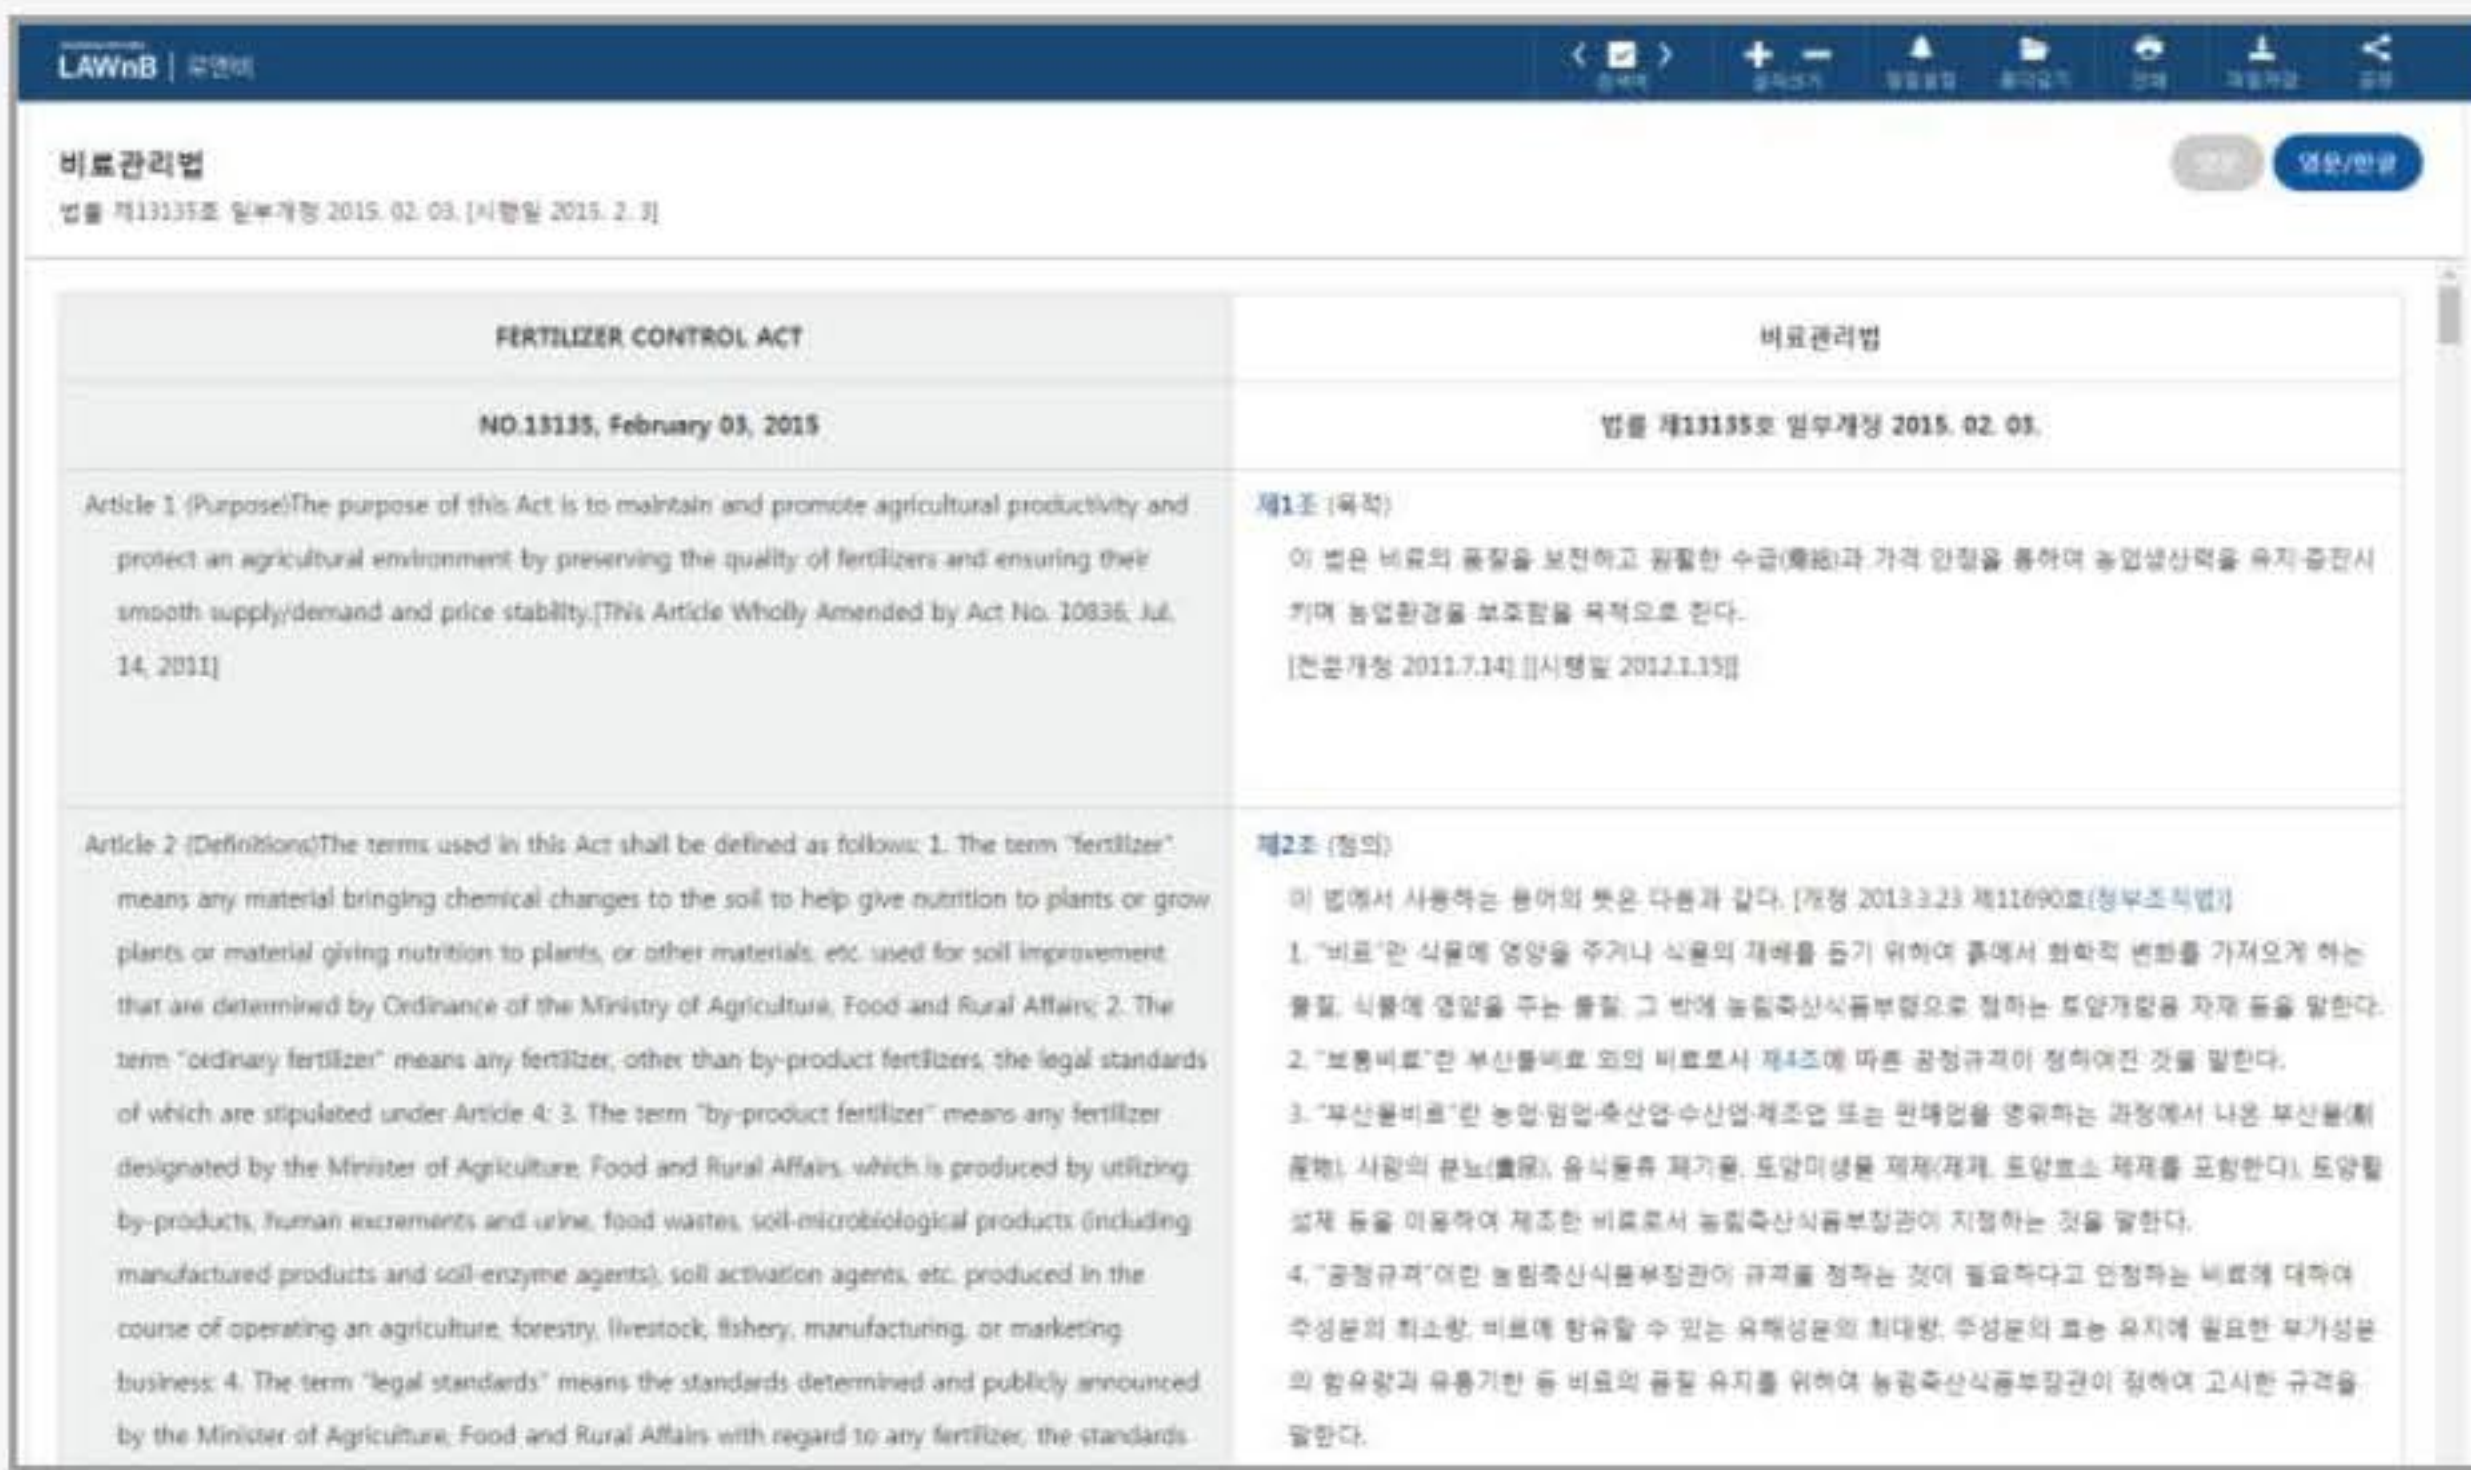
LAWnB | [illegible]

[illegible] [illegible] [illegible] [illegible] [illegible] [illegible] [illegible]

비료관리법
법률 제13135호 일부개정 2015. 02. 03. [시행일 2015. 2. 3]

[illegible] 영문/한글

| FERTILIZER CONTROL ACT | 비료관리법 |
|---|---|
| NO.13135, February 03, 2015 | 법률 제13135호 일부개정 2015. 02. 03. |
| Article 1 (Purpose)The purpose of this Act is to maintain and promote agricultural productivity and protect an agricultural environment by preserving the quality of fertilizers and ensuring their smooth supply/demand and price stability.[This Article Wholly Amended by Act No. 10836, Jul. 14, 2011] | 제1조 (목적) 이 법은 비료의 품질을 보전하고 원활한 수급(需給)과 가격 안정을 통하여 농업생산력을 유지·증진시키며 농업환경을 보호함을 목적으로 한다. [전문개정 2011.7.14] [[시행일 2012.1.15]] |
| Article 2 (Definitions)The terms used in this Act shall be defined as follows: 1. The term "fertilizer" means any material bringing chemical changes to the soil to help give nutrition to plants or grow plants or material giving nutrition to plants, or other materials, etc. used for soil improvement that are determined by Ordinance of the Ministry of Agriculture, Food and Rural Affairs; 2. The term "ordinary fertilizer" means any fertilizer, other than by-product fertilizers, the legal standards of which are stipulated under Article 4; 3. The term "by-product fertilizer" means any fertilizer designated by the Minister of Agriculture, Food and Rural Affairs, which is produced by utilizing by-products, human excrements and urine, food wastes, soil-microbiological products (including manufactured products and soil-enzyme agents), soil activation agents, etc. produced in the course of operating an agriculture, forestry, livestock, fishery, manufacturing, or marketing business; 4. The term "legal standards" means the standards determined and publicly announced by the Minister of Agriculture, Food and Rural Affairs with regard to any fertilizer, the standards | 제2조 (정의) 이 법에서 사용하는 용어의 뜻은 다음과 같다. [개정 2013.3.23 제11690호(정부조직법)] 1. "비료"란 식물에 영양을 주거나 식물의 재배를 돕기 위하여 흙에서 화학적 변화를 가져오게 하는 물질, 식물에 영양을 주는 물질, 그 밖에 농림축산식품부령으로 정하는 토양개량용 자재 등을 말한다. 2. "보통비료"란 부산물비료 외의 비료로서 제4조에 따른 공정규격이 정하여진 것을 말한다. 3. "부산물비료"란 농업·임업·축산업·수산업·제조업 또는 판매업을 영위하는 과정에서 나온 부산물(副産物), 사람의 분뇨(糞尿), 음식물류 폐기물, 토양미생물 제제(제재, 토양효소 제제를 포함한다), 토양활성제 등을 이용하여 제조한 비료로서 농림축산식품부장관이 지정하는 것을 말한다. 4. "공정규격"이란 농림축산식품부장관이 규격을 정하는 것이 필요하다고 인정하는 비료에 대하여 주성분의 최소량, 비료에 함유할 수 있는 유해성분의 최대량, 주성분의 효능 유지에 필요한 부가성분의 함유량과 유통기한 등 비료의 품질 유지를 위하여 농림축산식품부장관이 정하여 고시한 규격을 말한다. |